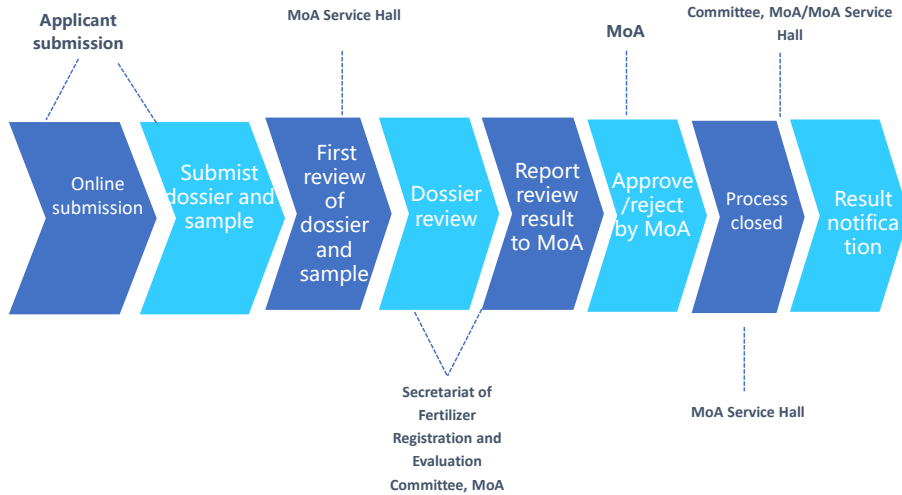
Applicant submission

MoA Service Hall

MoA

Committee, MoA/MoA Service Hall

Online submission

Submit dossier and sample

First review of dossier and sample

Dossier review

Report review result to MoA

Approve /reject by MoA

Process closed

Result notification

Secretariat of Fertilizer Registration and Evaluation Committee, MoA

MoA Service Hall